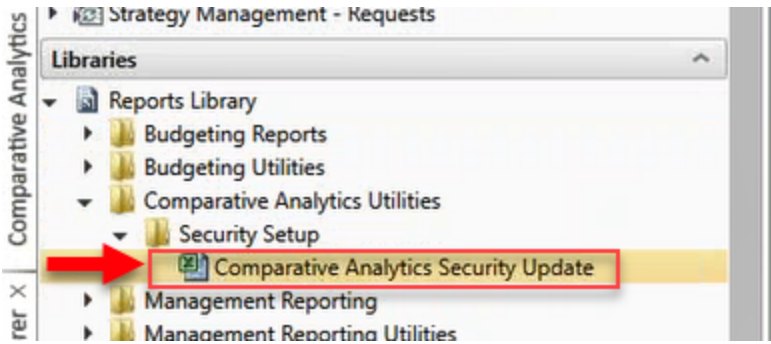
Comparative Analytics

rer ×

Strategy Management - Requests

Libraries

Reports Library

Budgeting Reports

Budgeting Utilities

Comparative Analytics Utilities

Security Setup

Comparative Analytics Security Update

Management Reporting

Management Reporting Utilities